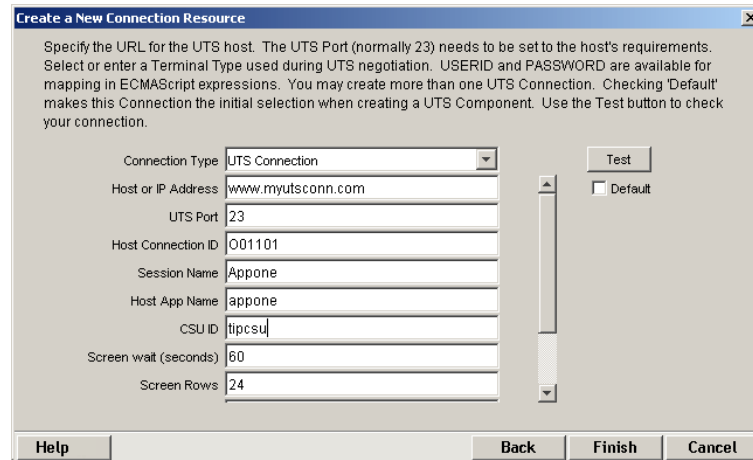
Create a New Connection Resource

Specify the URL for the UTS host. The UTS Port (normally 23) needs to be set to the host's requirements. Select or enter a Terminal Type used during UTS negotiation. USERID and PASSWORD are available for mapping in ECMAScript expressions. You may create more than one UTS Connection. Checking 'Default' makes this Connection the initial selection when creating a UTS Component. Use the Test button to check your connection.

Connection Type UTS Connection
Host or IP Address www.myutsconn.com
UTS Port 23
Host Connection ID 001101
Session Name Appone
Host App Name appone
CSU ID tipcsu
Screen wait (seconds) 60
Screen Rows 24

Test
Default

Help
Back
Finish
Cancel